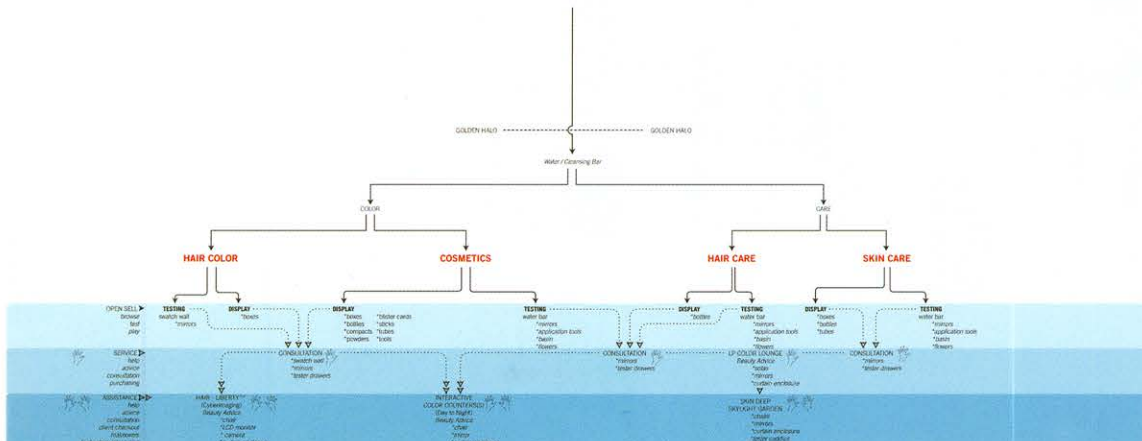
GOLDEN HALO

GOLDEN HALO

Water / Cleansing Bar

COLOR

CARE

HAIR COLOR

COSMETICS

HAIR CARE

SKIN CARE

OPEN SELL
browse
feel
play

TESTING
swatch wall
*mirrors

DISPLAY
*boxes

DISPLAY
*boxes
*bottles
*compacts
*powders

*blister cards
*sticks
*tubes
*tools

TESTING
water bar
*mirrors
*application tools
*basin
*flowers

DISPLAY
*bottles

TESTING
water bar
*mirrors
*application tools
*basin
*flowers

DISPLAY
*boxes
*bottles
*tubes

TESTING
water bar
*mirrors
*application tools
*basin
*flowers

SERVICE
help
advice
consultation
purchasing

CONSULTATION
*swatch wall
*mirrors
*tester drawers

CONSULTATION
*mirrors
*tester drawers

LP COLOR LOUNGE
Beauty Advice
*table
*mirrors
*curtain enclosure

CONSULTATION
*mirrors
*tester drawers

ASSISTANCE
help
advice
consultation
client checkout
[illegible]

HAIR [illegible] LIBERTY
(Cyberimaging)
Beauty Advice
*chair
*LCD monitor
*camera

INTERACTIVE
COLOR COUNTER(S)
(Day to Night)
Beauty Advice
*chair
*mirror

SKIN DEEP
SKYLIGHT GARDEN
*chairs
*mirrors
*curtain enclosure
*tester caddy